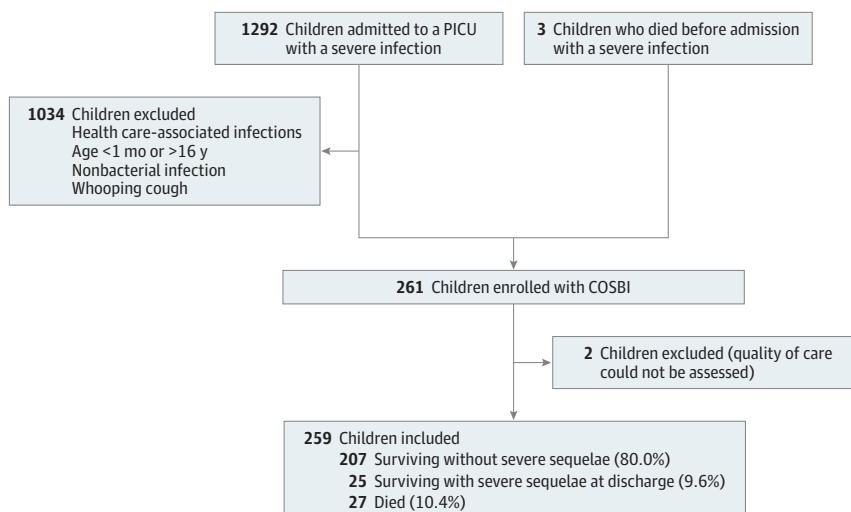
1292 Children admitted to a PICU with a severe infection

3 Children who died before admission with a severe infection

1034 Children excluded
Health care-associated infections
Age <1 mo or >16 y
Nonbacterial infection
Whooping cough

261 Children enrolled with COSBI

2 Children excluded (quality of care could not be assessed)

259 Children included
207 Surviving without severe sequelae (80.0%)
25 Surviving with severe sequelae at discharge (9.6%)
27 Died (10.4%)